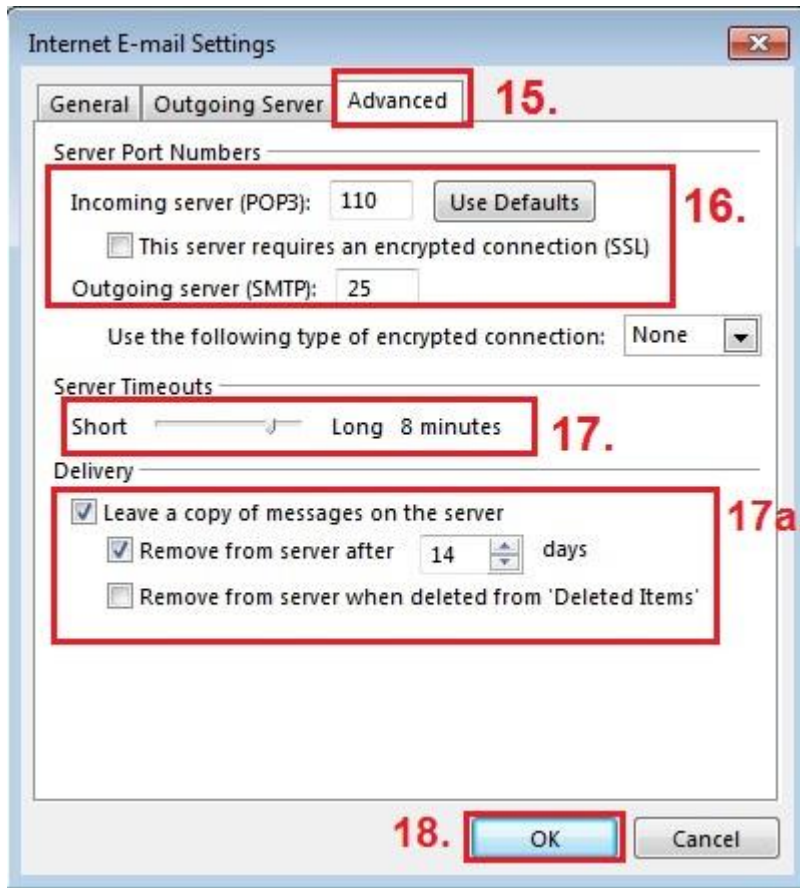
Internet E-mail Settings

General | Outgoing Server | Advanced

15.

Server Port Numbers

Incoming server (POP3): 110 Use Defaults

16.

This server requires an encrypted connection (SSL)

Outgoing server (SMTP): 25

Use the following type of encrypted connection: None

Server Timeouts

Short Long 8 minutes

17.

Delivery

Leave a copy of messages on the server

17a

Remove from server after 14 days

Remove from server when deleted from 'Deleted Items'

18.

OK

Cancel